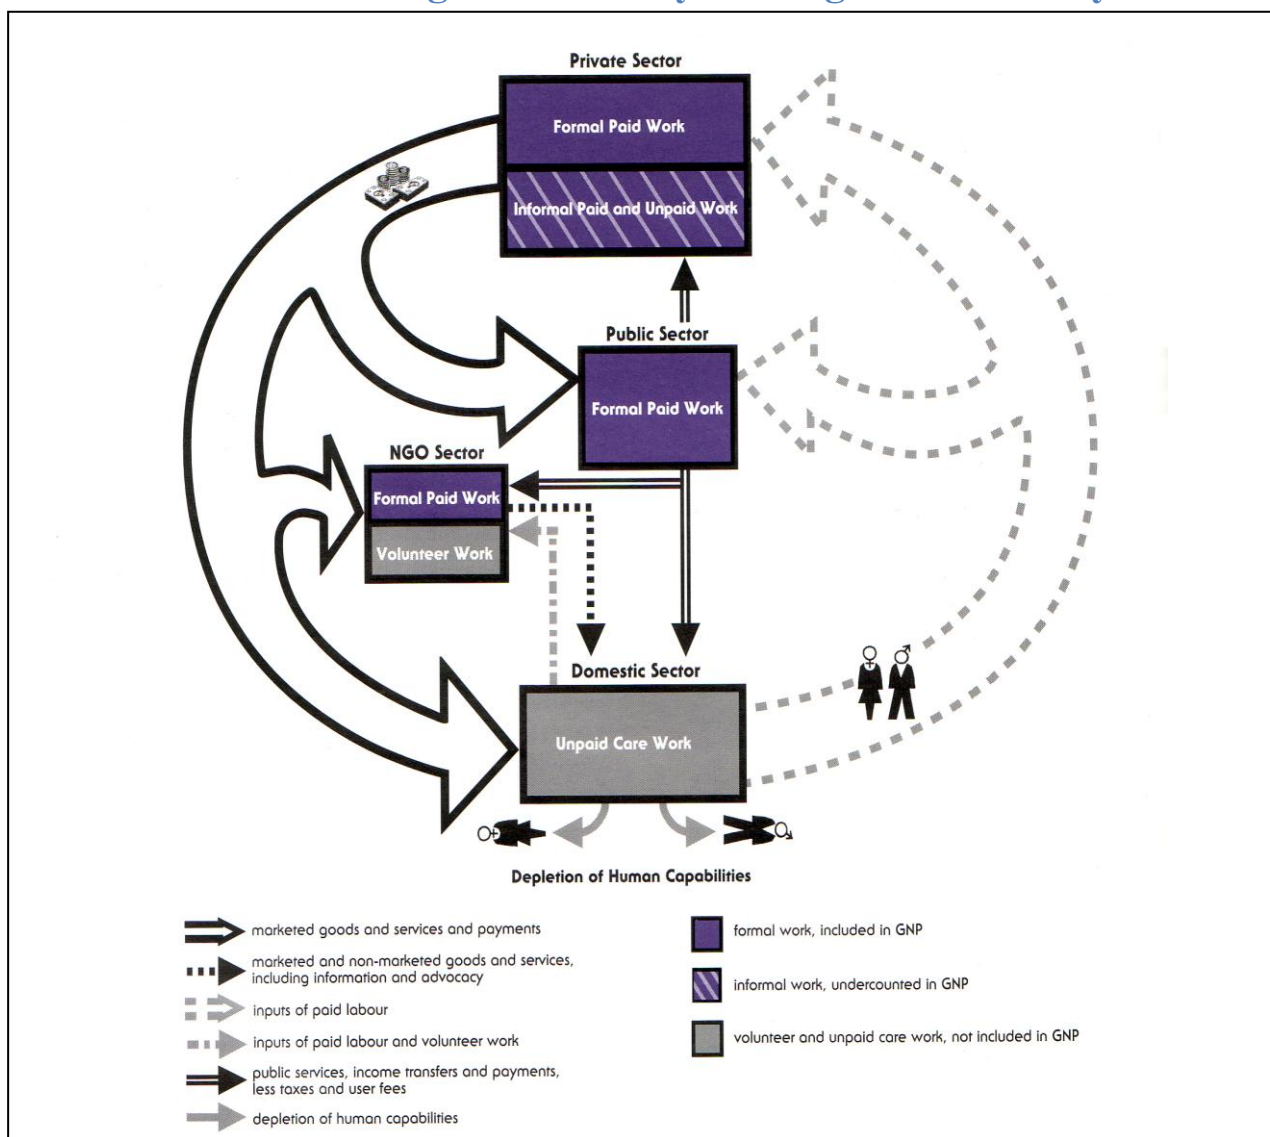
Private Sector

Formal Paid Work

Informal Paid and Unpaid Work

Public Sector

Formal Paid Work

NGO Sector

Formal Paid Work

Volunteer Work

Domestic Sector

Unpaid Care Work

Depletion of Human Capabilities

marketed goods and services and payments

marketed and non-marketed goods and services, including information and advocacy

inputs of paid labour

inputs of paid labour and volunteer work

public services, income transfers and payments, less taxes and user fees

depletion of human capabilities

formal work, included in GNP

informal work, undercounted in GNP

volunteer and unpaid care work, not included in GNP